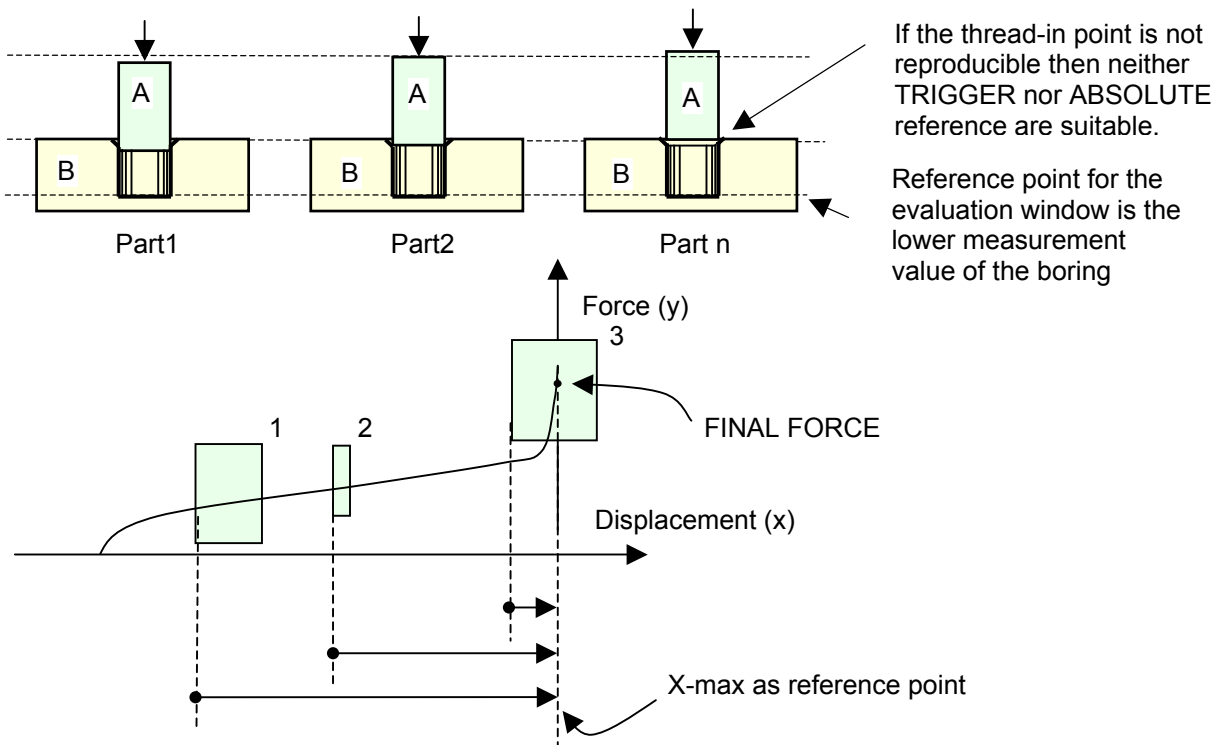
A

B

Part1

A

B

Part2

A

B

Part n

If the thread-in point is not reproducible then neither TRIGGER nor ABSOLUTE reference are suitable.

Reference point for the evaluation window is the lower measurement value of the boring

Force (y)

3

1

2

FINAL FORCE

Displacement (x)

X-max as reference point